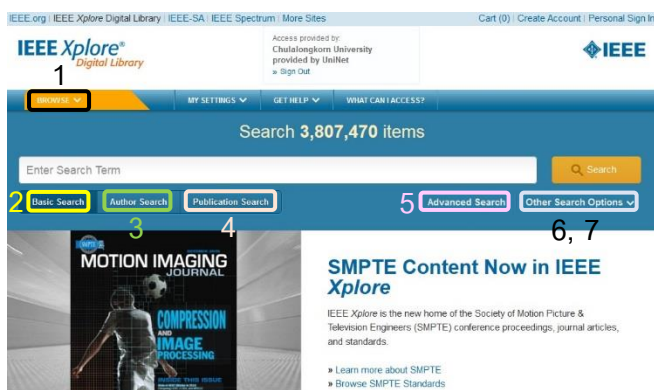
IEEE.org | IEEE Xplore Digital Library | IEEE-SA | IEEE Spectrum | More Sites

Cart (0) | Create Account | Personal Sign In

IEEE Xplore® Digital Library

Access provided by: Chulalongkorn University provided by UniNet » Sign Out

IEEE

1

BROWSE

MY SETTINGS

GET HELP

WHAT CAN I ACCESS?

Search 3,807,470 items

Enter Search Term

Search

2 Basic Search

Author Search

Publication Search

5 Advanced Search

Other Search Options

3

4

6, 7

SMPTE

MOTION IMAGING JOURNAL

COMPRESSION AND IMAGE PROCESSING

SMPTE Content Now in IEEE Xplore

IEEE Xplore is the new home of the Society of Motion Picture & Television Engineers (SMPTE) conference proceedings, journal articles, and standards.

» Learn more about SMPTE
» Browse SMPTE Standards